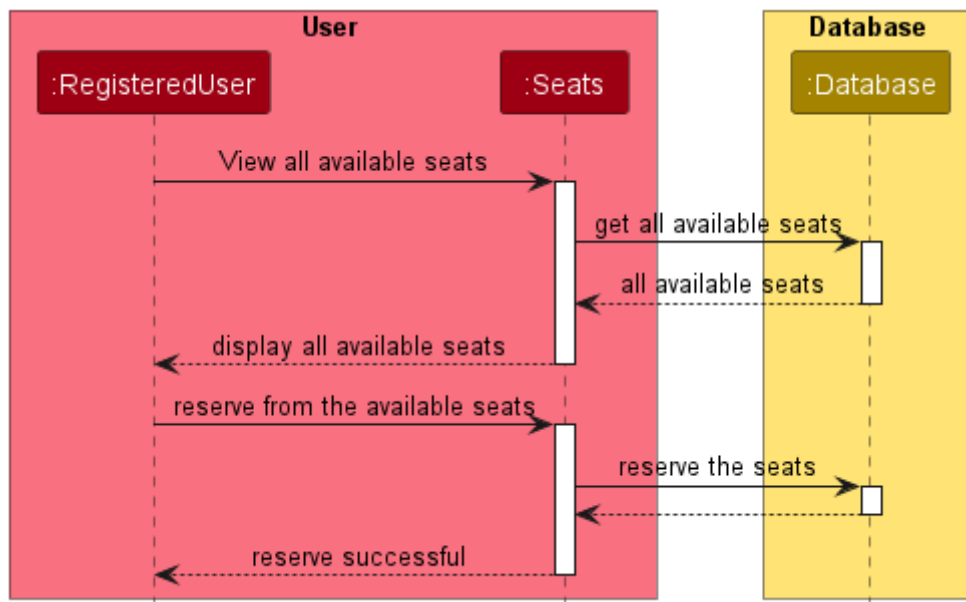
User

Database

:RegisteredUser

:Seats

:Database

View all available seats

get all available seats

all available seats

display all available seats

reserve from the available seats

reserve the seats

reserve successful